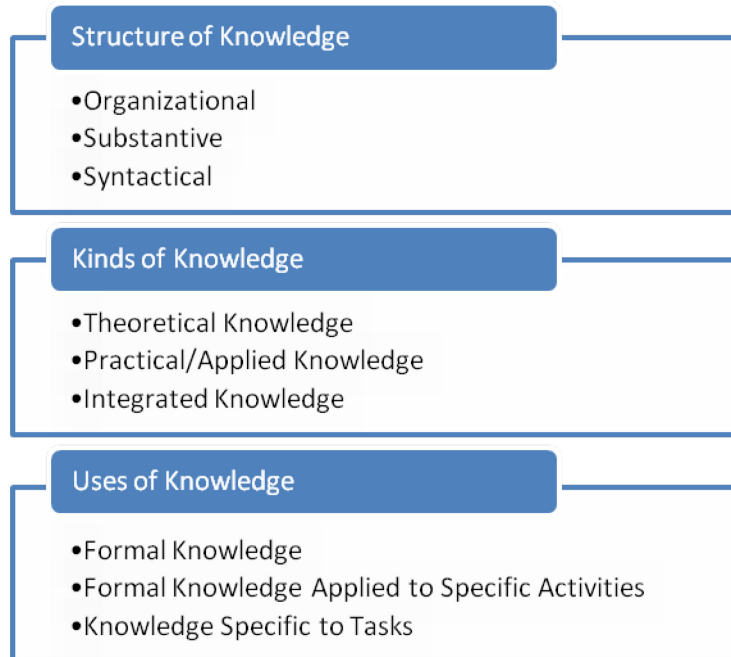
Structure of Knowledge

•Organizational
•Substantive
•Syntactical

Kinds of Knowledge

•Theoretical Knowledge
•Practical/Applied Knowledge
•Integrated Knowledge

Uses of Knowledge

•Formal Knowledge
•Formal Knowledge Applied to Specific Activities
•Knowledge Specific to Tasks